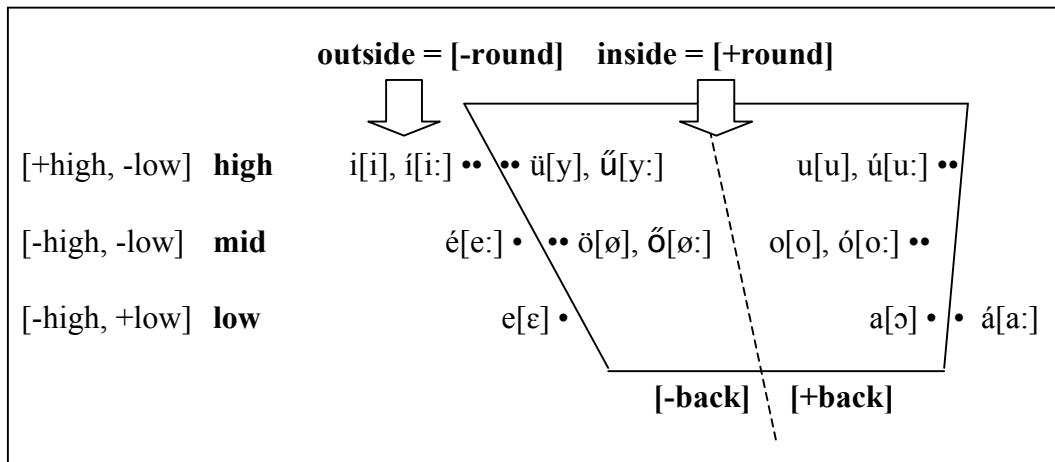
**outside = [-round]** **inside = [+round]**

| | | | |
|---|---|---|---|
| [+high, -low] | **high** | i[i], í[i:] •• •• ü[y], ű[y:] | u[u], ú[u:] •• |
| [-high, -low] | **mid** | é[e:] • •• ö[ø], ő[ø:] | o[o], ó[o:] •• |
| [-high, +low] | **low** | e[ɛ] • | a[ɔ] • • á[a:] |

**[-back]** **[+back]**